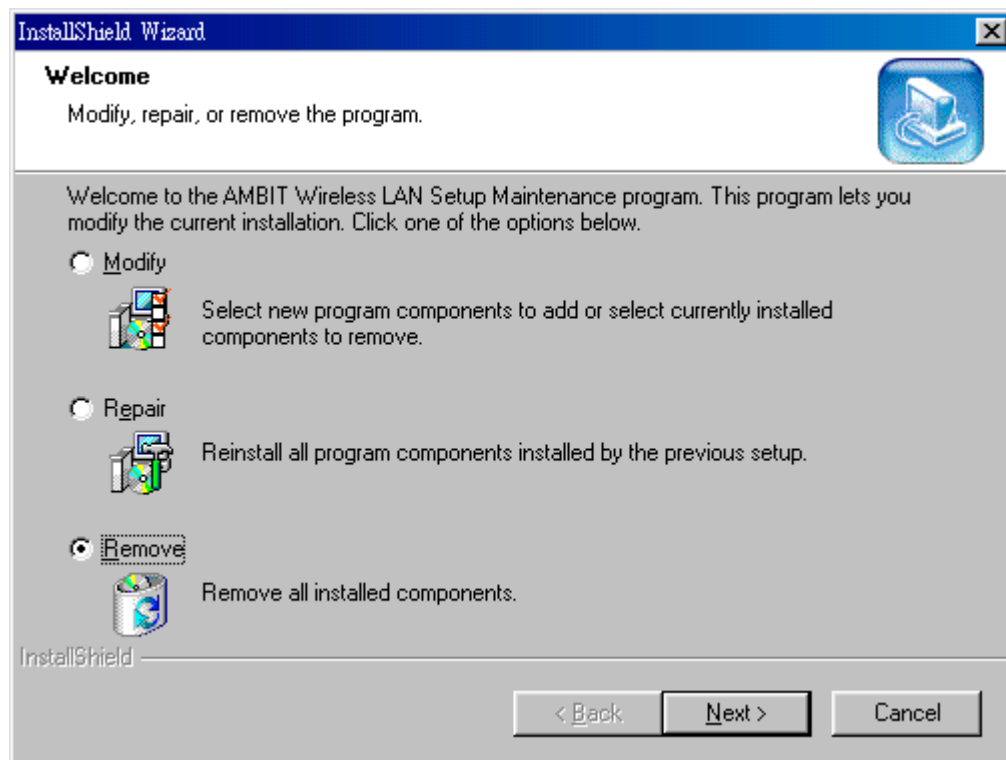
InstallShield Wizard

Welcome

Modify, repair, or remove the program.

Welcome to the AMBIT Wireless LAN Setup Maintenance program. This program lets you modify the current installation. Click one of the options below.

Modify

Select new program components to add or select currently installed components to remove.

Repair

Reinstall all program components installed by the previous setup.

Remove

Remove all installed components.

InstallShield

< Back
Next >
Cancel